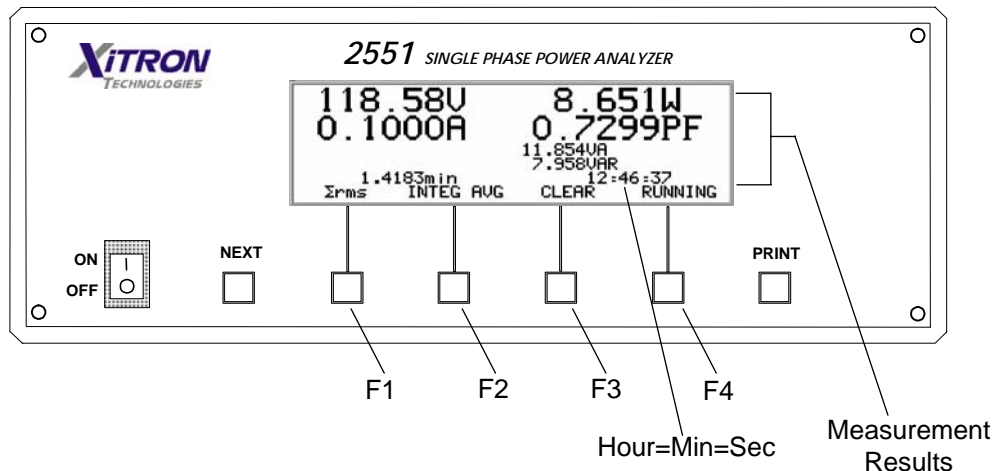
XiTRON
TECHNOLOGIES

2551 SINGLE PHASE POWER ANALYZER

118.58V 8.651W
0.1000A 0.7299PF
11.854VA
7.958VAR
1.4183min 12:46:37
Σrms INTEG AVG CLEAR RUNNING

ON
OFF
NEXT
PRINT

F1 F2 F3 F4

Hour=Min=Sec

Measurement Results